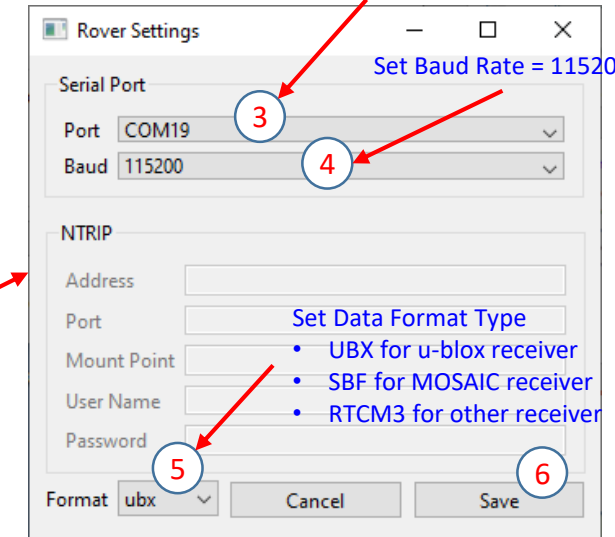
Rover Settings

Set Baud Rate = 11520

Serial Port

3

Port COM19

Baud 115200

4

NTRIP

Address

Port

Set Data Format Type

Mount Point

- UBX for u-blox receiver
- SBF for MOSAIC receiver
- RTCM3 for other receiver

User Name

Password

5

6

Format ubx

Cancel

Save